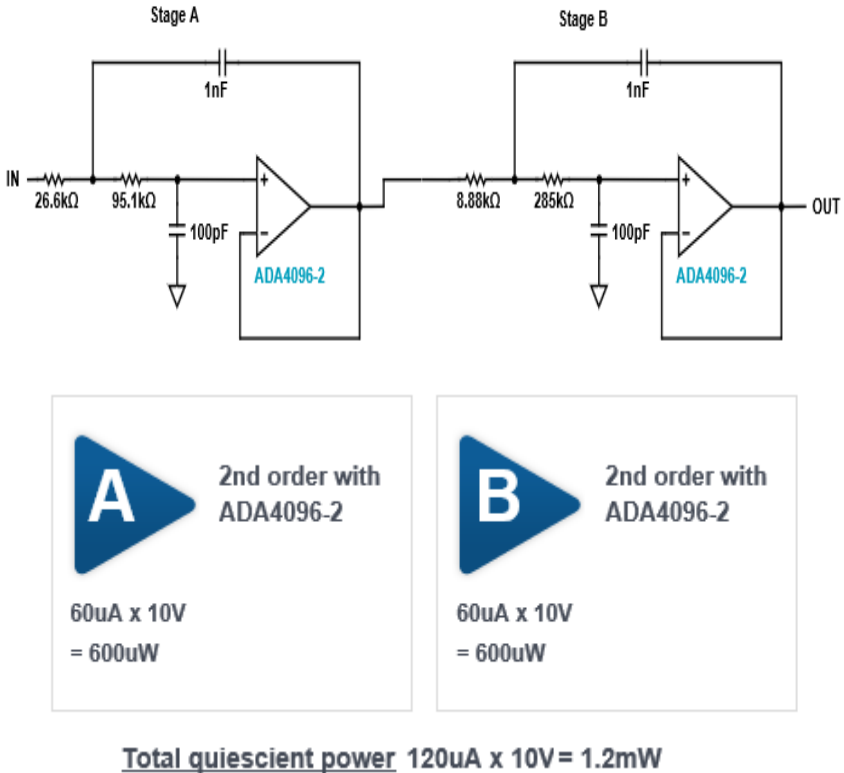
Stage A

1nF

IN

26.6kΩ

95.1kΩ

100pF

+

−

ADA4096-2

Stage B

1nF

8.88kΩ

285kΩ

100pF

+

−

ADA4096-2

OUT

A

2nd order with ADA4096-2

60uA x 10V
= 600uW

B

2nd order with ADA4096-2

60uA x 10V
= 600uW

Total quiescient power 120uA x 10V = 1.2mW